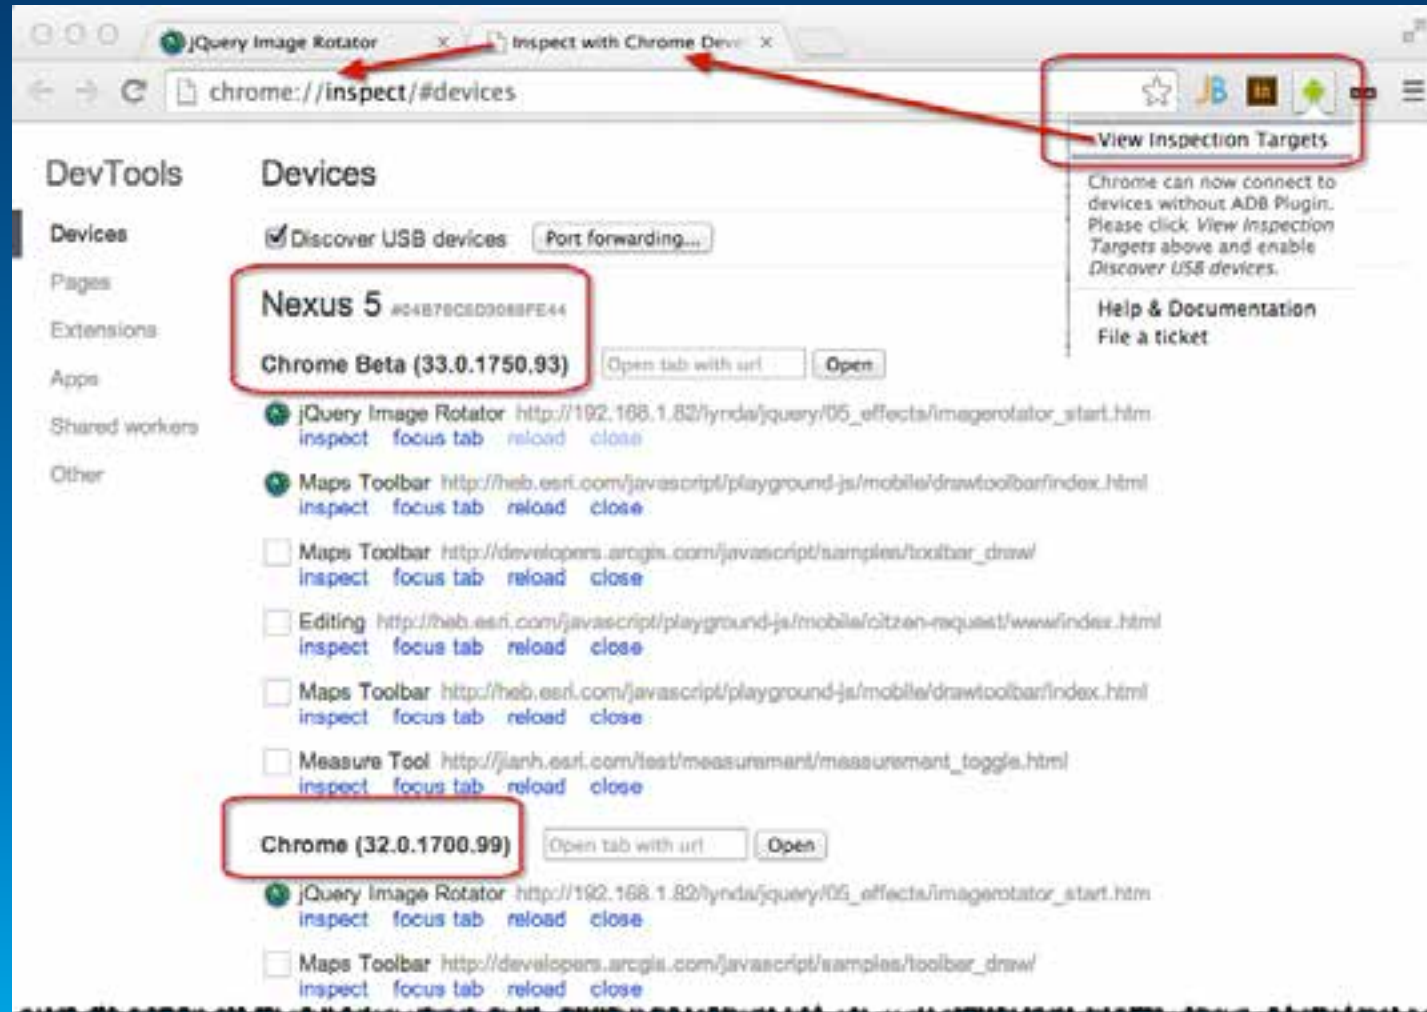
jQuery Image Rotator ×
Inspect with Chrome Deve ×

chrome://inspect/#devices

View Inspection Targets

Chrome can now connect to devices without ADB Plugin. Please click *View Inspection Targets* above and enable *Discover USB devices*.

Help & Documentation
File a ticket

DevTools

Devices
Pages
Extensions
Apps
Shared workers
Other

Devices

Discover USB devices
Port forwarding...

Nexus 5 #04B70C5D3088FE44

Chrome Beta (33.0.1750.93)
Open tab with url
Open

jQuery Image Rotator http://192.168.1.82/lynda/jquery/05_effects/imagerotator_start.htm
inspect focus tab reload close

Maps Toolbar http://heb.esri.com/javascript/playground-js/mobile/drawtoolbar/index.html
inspect focus tab reload close

Maps Toolbar http://developers.arcgis.com/javascript/samples/toolbar_draw/
inspect focus tab reload close

Editing http://heb.esri.com/javascript/playground-js/mobile/citizen-request/www/index.html
inspect focus tab reload close

Maps Toolbar http://heb.esri.com/javascript/playground-js/mobile/drawtoolbar/index.html
inspect focus tab reload close

Measure Tool http://jianh.esri.com/test/measurement/measurement_toggle.html
inspect focus tab reload close

Chrome (32.0.1700.99)
Open tab with url
Open

jQuery Image Rotator http://192.168.1.82/lynda/jquery/05_effects/imagerotator_start.htm
inspect focus tab reload close

Maps Toolbar http://developers.arcgis.com/javascript/samples/toolbar_draw/
inspect focus tab reload close